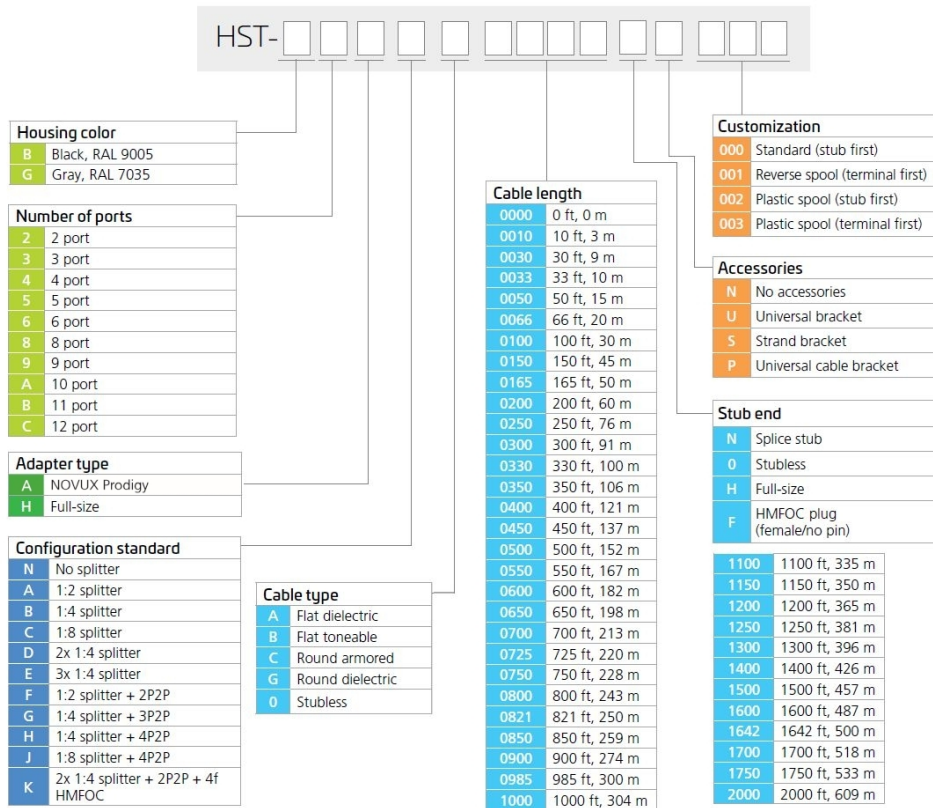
HST-

Housing color

| | |
|---|---|
| B | Black, RAL 9005 |
| G | Gray, RAL 7035 |

Number of ports

| | |
|---|---|
| 2 | 2 port |
| 3 | 3 port |
| 4 | 4 port |
| 5 | 5 port |
| 6 | 6 port |
| 8 | 8 port |
| 9 | 9 port |
| A | 10 port |
| B | 11 port |
| C | 12 port |

Adapter type

| | |
|---|---|
| A | NOVUX Prodigy |
| H | Full-size |

Configuration standard

| | |
|---|---|
| N | No splitter |
| A | 1:2 splitter |
| B | 1:4 splitter |
| C | 1:8 splitter |
| D | 2x 1:4 splitter |
| E | 3x 1:4 splitter |
| F | 1:2 splitter + 2P2P |
| G | 1:4 splitter + 3P2P |
| H | 1:4 splitter + 4P2P |
| J | 1:8 splitter + 4P2P |
| K | 2x 1:4 splitter + 2P2P + 4f HMFOC |

Cable type

| | |
|---|---|
| A | Flat dielectric |
| B | Flat toneable |
| C | Round armored |
| G | Round dielectric |
| 0 | Stubless |

Cable length

| | |
|---|---|
| 0000 | 0 ft, 0 m |
| 0010 | 10 ft, 3 m |
| 0030 | 30 ft, 9 m |
| 0033 | 33 ft, 10 m |
| 0050 | 50 ft, 15 m |
| 0066 | 66 ft, 20 m |
| 0100 | 100 ft, 30 m |
| 0150 | 150 ft, 45 m |
| 0165 | 165 ft, 50 m |
| 0200 | 200 ft, 60 m |
| 0250 | 250 ft, 76 m |
| 0300 | 300 ft, 91 m |
| 0330 | 330 ft, 100 m |
| 0350 | 350 ft, 106 m |
| 0400 | 400 ft, 121 m |
| 0450 | 450 ft, 137 m |
| 0500 | 500 ft, 152 m |
| 0550 | 550 ft, 167 m |
| 0600 | 600 ft, 182 m |
| 0650 | 650 ft, 198 m |
| 0700 | 700 ft, 213 m |
| 0725 | 725 ft, 220 m |
| 0750 | 750 ft, 228 m |
| 0800 | 800 ft, 243 m |
| 0821 | 821 ft, 250 m |
| 0850 | 850 ft, 259 m |
| 0900 | 900 ft, 274 m |
| 0985 | 985 ft, 300 m |
| 1000 | 1000 ft, 304 m |

Customization

| | |
|---|---|
| 000 | Standard (stub first) |
| 001 | Reverse spool (terminal first) |
| 002 | Plastic spool (stub first) |
| 003 | Plastic spool (terminal first) |

Accessories

| | |
|---|---|
| N | No accessories |
| U | Universal bracket |
| S | Strand bracket |
| P | Universal cable bracket |

Stub end

| | |
|---|---|
| N | Splice stub |
| 0 | Stubless |
| H | Full-size |
| F | HMFOC plug (female/no pin) |

| | |
|---|---|
| 1100 | 1100 ft, 335 m |
| 1150 | 1150 ft, 350 m |
| 1200 | 1200 ft, 365 m |
| 1250 | 1250 ft, 381 m |
| 1300 | 1300 ft, 396 m |
| 1400 | 1400 ft, 426 m |
| 1500 | 1500 ft, 457 m |
| 1600 | 1600 ft, 487 m |
| 1642 | 1642 ft, 500 m |
| 1700 | 1700 ft, 518 m |
| 1750 | 1750 ft, 533 m |
| 2000 | 2000 ft, 609 m |